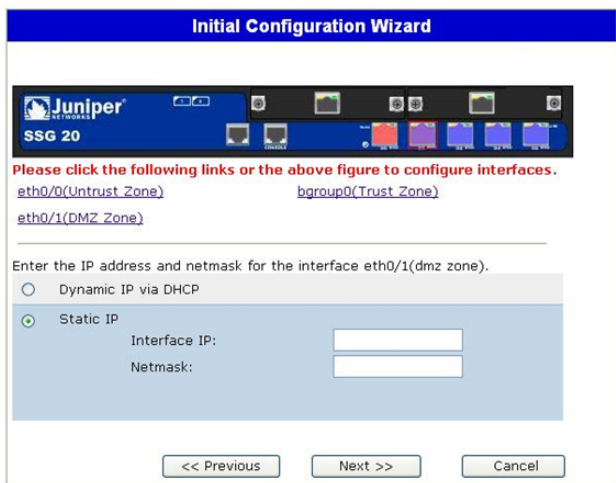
Initial Configuration Wizard

Juniper NETWORKS

SSG 20

Please click the following links or the above figure to configure interfaces.

eth0/0(Untrust Zone)

bgroup0(Trust Zone)

eth0/1(DMZ Zone)

Enter the IP address and netmask for the interface eth0/1(dmz zone).

Dynamic IP via DHCP

Static IP

Interface IP:

Netmask:

<< Previous

Next >>

Cancel